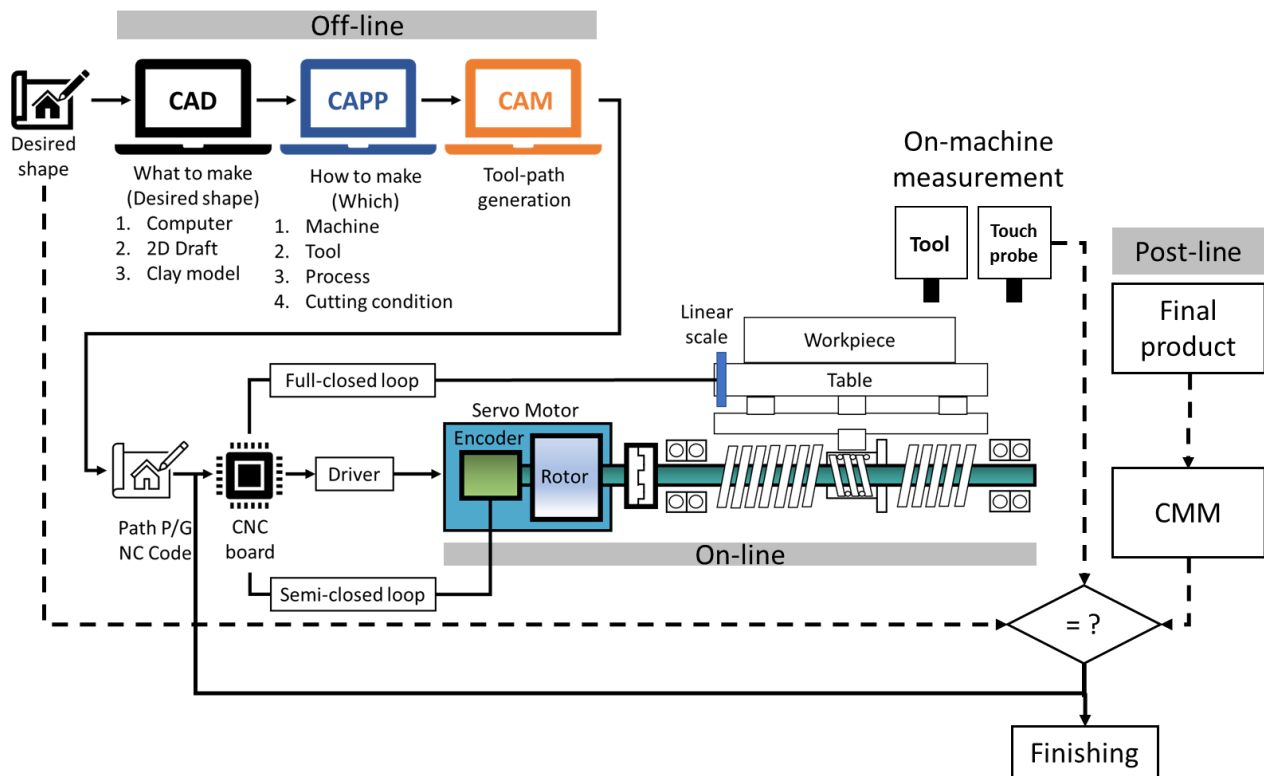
Off-line

Desired shape

CAD

What to make (Desired shape)
1. Computer
2. 2D Draft
3. Clay model

CAPP

How to make (Which)
1. Machine
2. Tool
3. Process
4. Cutting condition

CAM

Tool-path generation

On-machine measurement

Tool

Touch probe

Post-line

Final product

CMM

Linear scale

Workpiece

Table

Full-closed loop

Servo Motor

Encoder

Rotor

Driver

Path P/G NC Code

CNC board

On-line

Semi-closed loop

= ?

Finishing